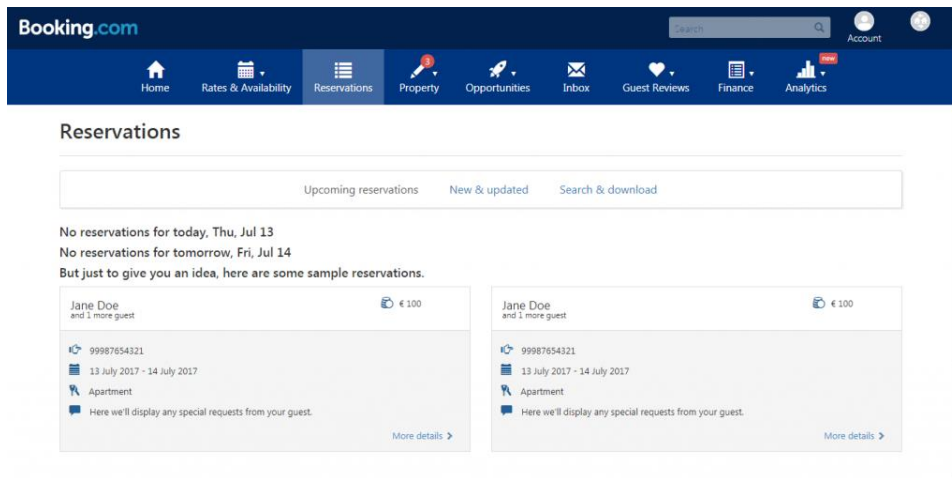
Booking.com

Search

Account

Home
Rates & Availability
Reservations
3
Property
Opportunities
Inbox
Guest Reviews
Finance
new
Analytics

Reservations

Upcoming reservations
New & updated
Search & download

No reservations for today, Thu, Jul 13
No reservations for tomorrow, Fri, Jul 14
But just to give you an idea, here are some sample reservations.

Jane Doe
and 1 more guest
€ 100
99987654321
13 July 2017 - 14 July 2017
Apartment
Here we'll display any special requests from your guest.
More details

Jane Doe
and 1 more guest
€ 100
99987654321
13 July 2017 - 14 July 2017
Apartment
Here we'll display any special requests from your guest.
More details